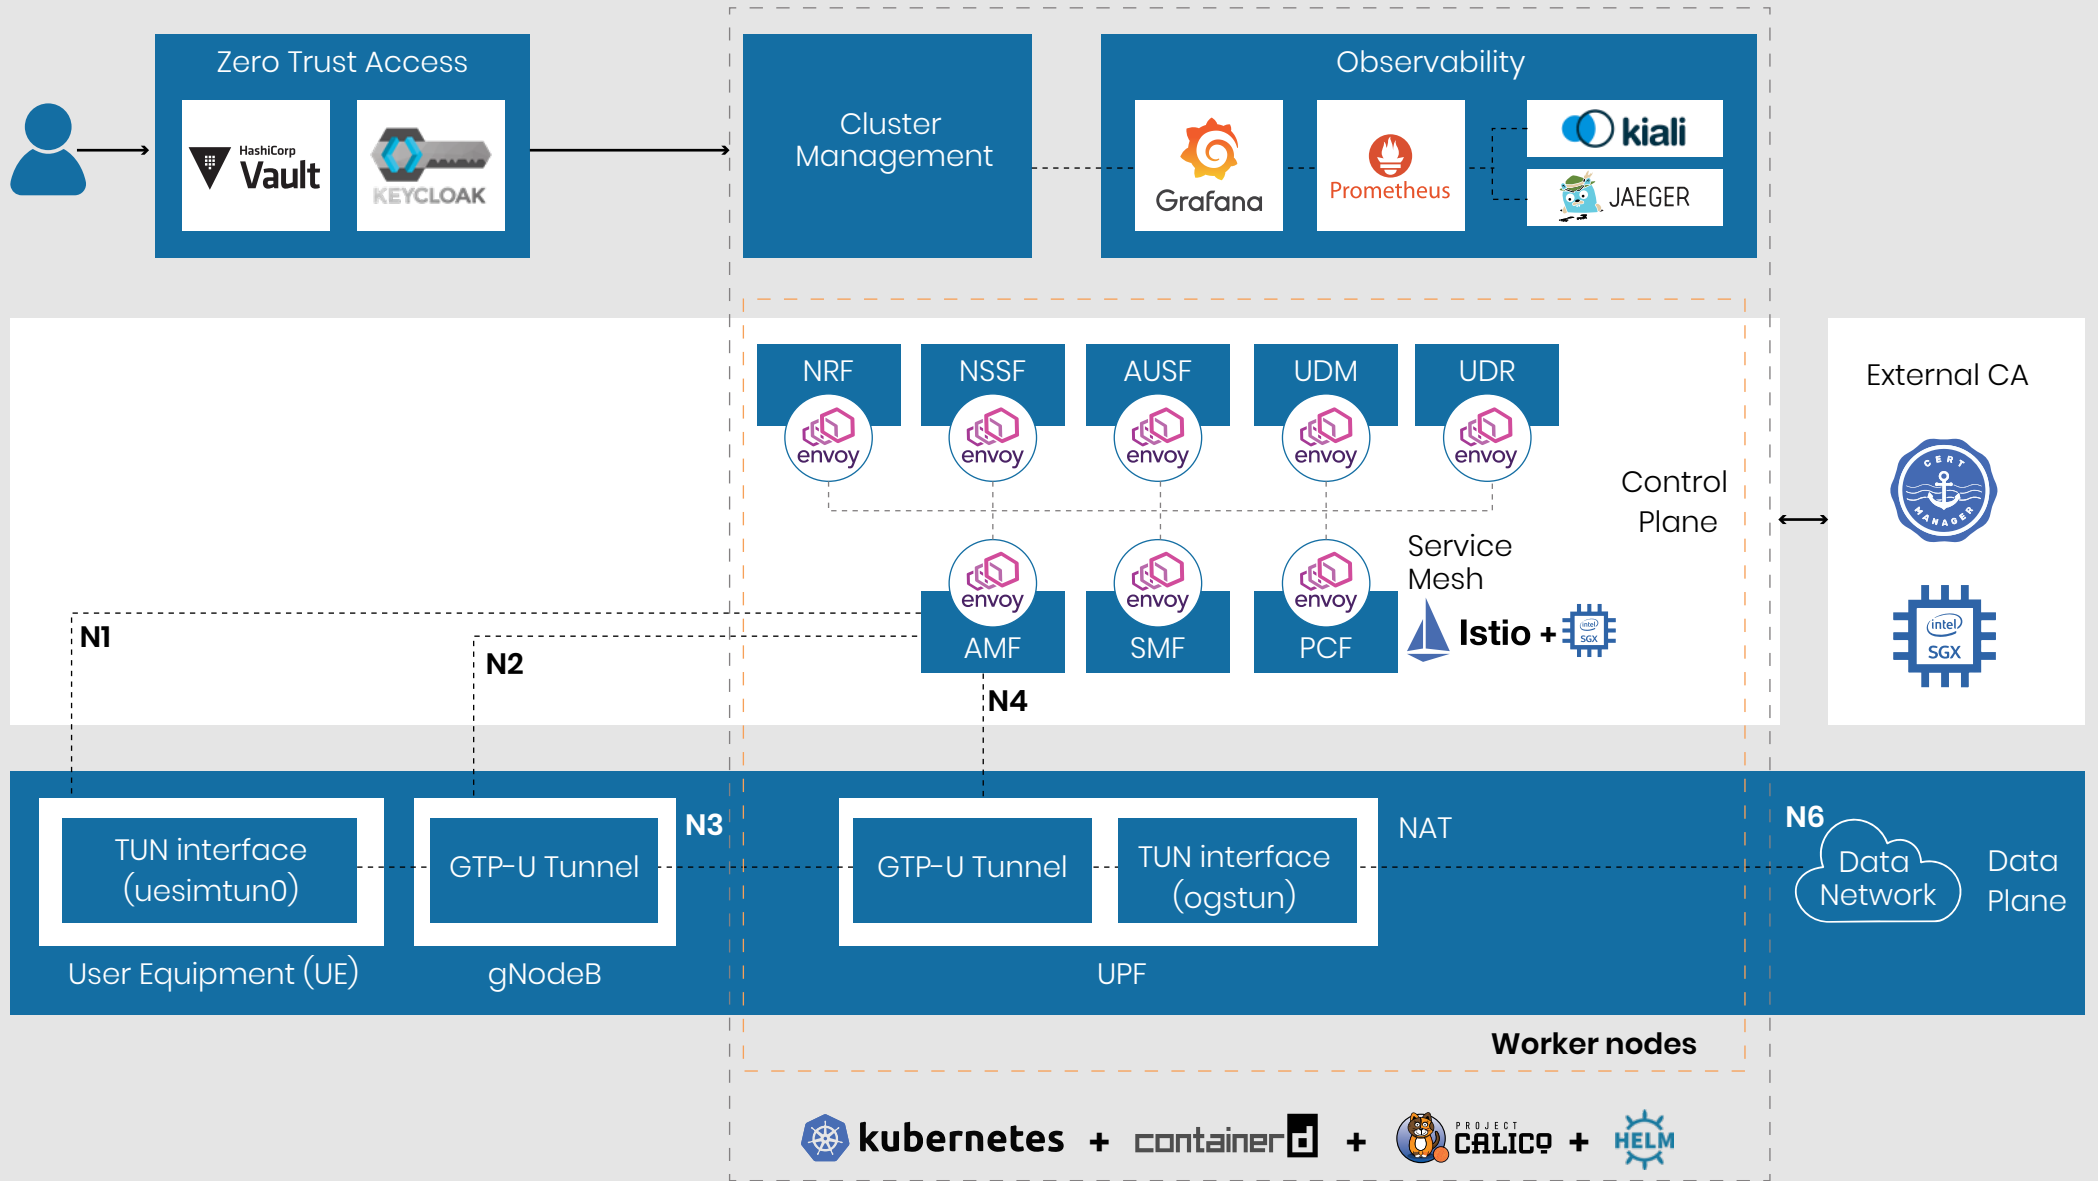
Zero Trust Access

HashiCorp Vault

KEYCLOAK

Cluster Management

Observability

Grafana

Prometheus

kiali

JAEGER

NRF
envoy

NSSF
envoy

AUSF
envoy

UDM
envoy

UDR
envoy

External CA

CERT MANAGER

Control Plane

Service Mesh

envoy
AMF

envoy
SMF

envoy
PCF

Istio +

intel SGX

intel SGX

N1

N2

N4

TUN interface (uesimtun0)

User Equipment (UE)

GTP-U Tunnel

gNodeB

N3

GTP-U Tunnel

TUN interface (ogstun)

UPF

NAT

N6

Data Network

Data Plane

Worker nodes

kubernetes + containerd + PROJECT CALICO + HELM